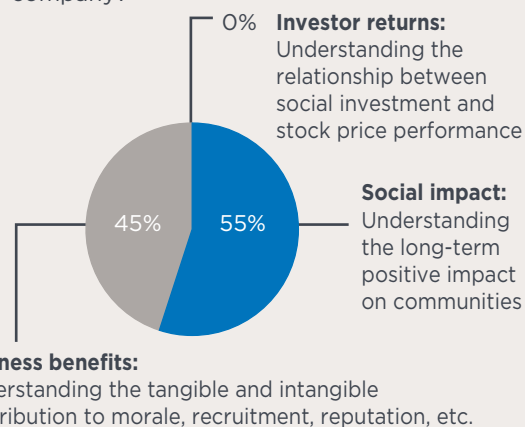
company?

0% **Investor returns:** Understanding the relationship between social investment and stock price performance

**Social impact:** Understanding the long-term positive impact on communities

45%

55%

**ness benefits:**
erstanding the tangible and intangible
ribution to morale, recruitment, reputation, etc.